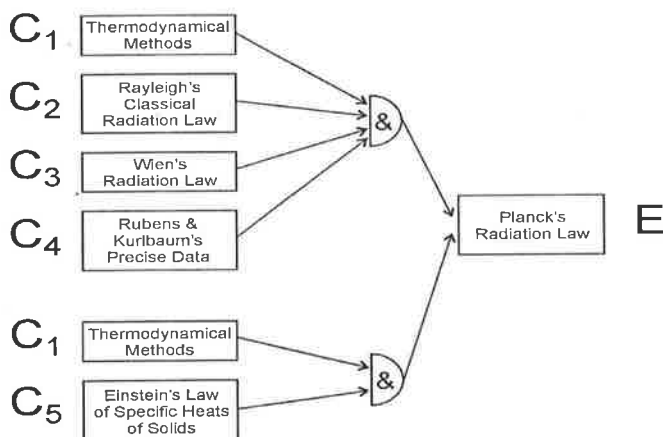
$C_1$ Thermodynamical Methods

$C_2$ Rayleigh's Classical Radiation Law

$C_3$ Wien's Radiation Law

$C_4$ Rubens & Kurlbaum's Precise Data

&

Planck's Radiation Law E

$C_1$ Thermodynamical Methods

$C_5$ Einstein's Law of Specific Heats of Solids

&